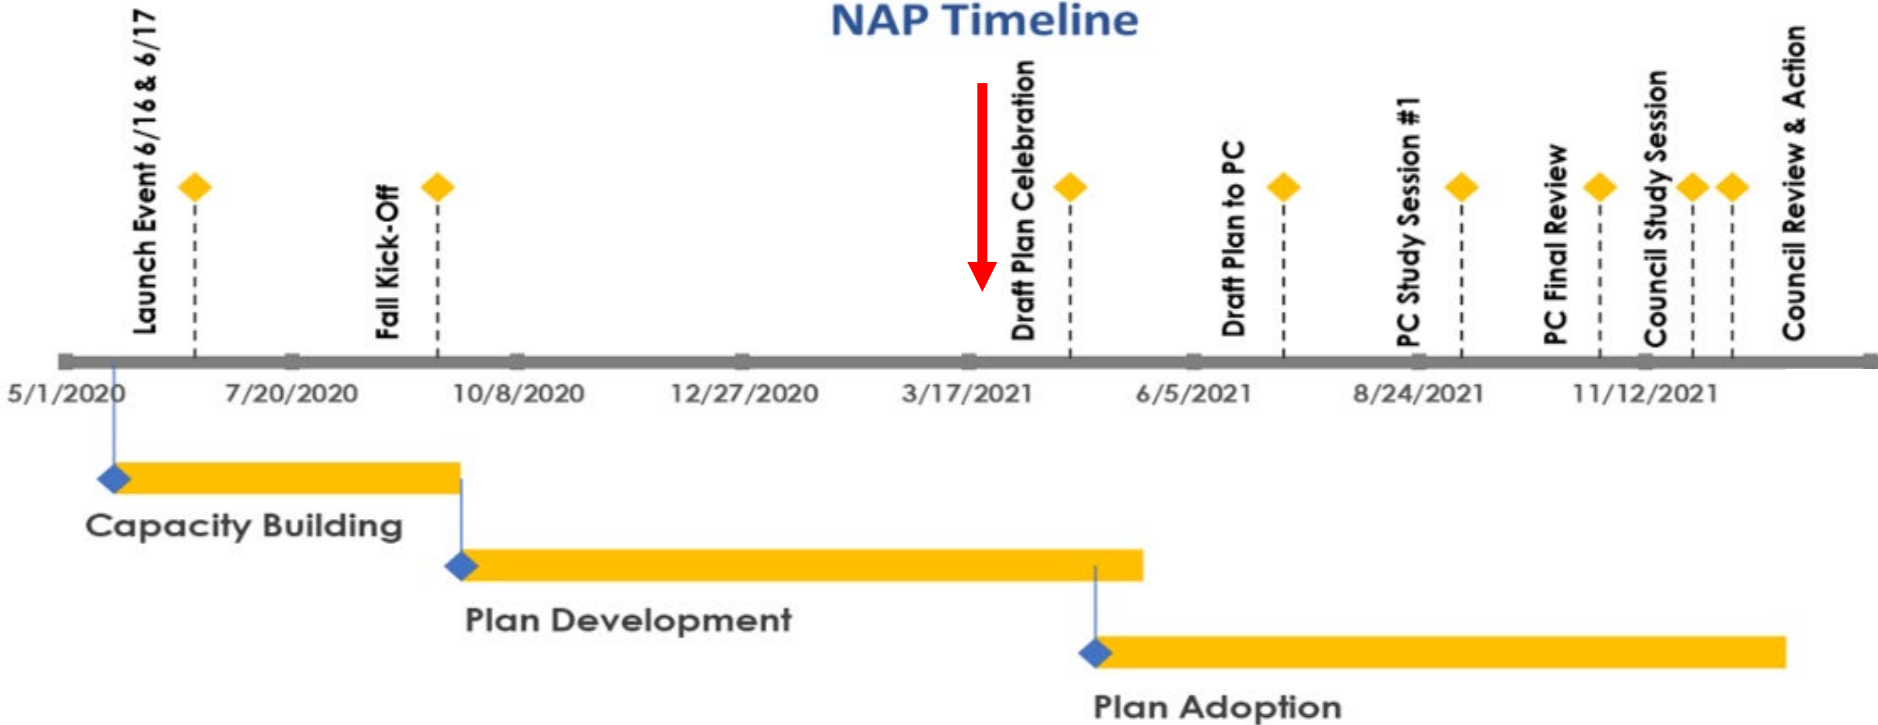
NAP Timeline

Launch Event 6/16 & 6/17

Fall Kick-Off

Draft Plan Celebration

Draft Plan to PC

PC Study Session #1

PC Final Review

Council Study Session

Council Review & Action

5/1/2020
7/20/2020
10/8/2020
12/27/2020
3/17/2021
6/5/2021
8/24/2021
11/12/2021

Capacity Building

Plan Development

Plan Adoption